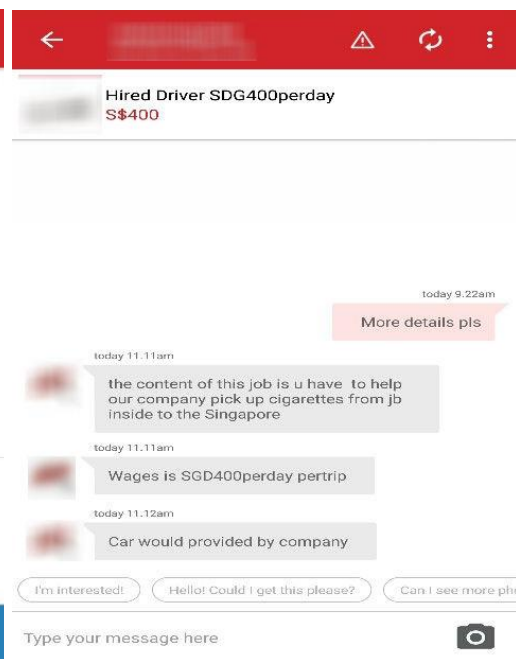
Hired Driver SDG400perday
S$400

today 9.22am
More details pls

today 11.11am
the content of this job is u have to help our company pick up cigarettes from jb inside to the Singapore

today 11.11am
Wages is SGD400perday pertrip

today 11.12am
Car would provided by company

I'm interested!

Hello! Could I get this please?

Can I see more ph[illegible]

Type your message here